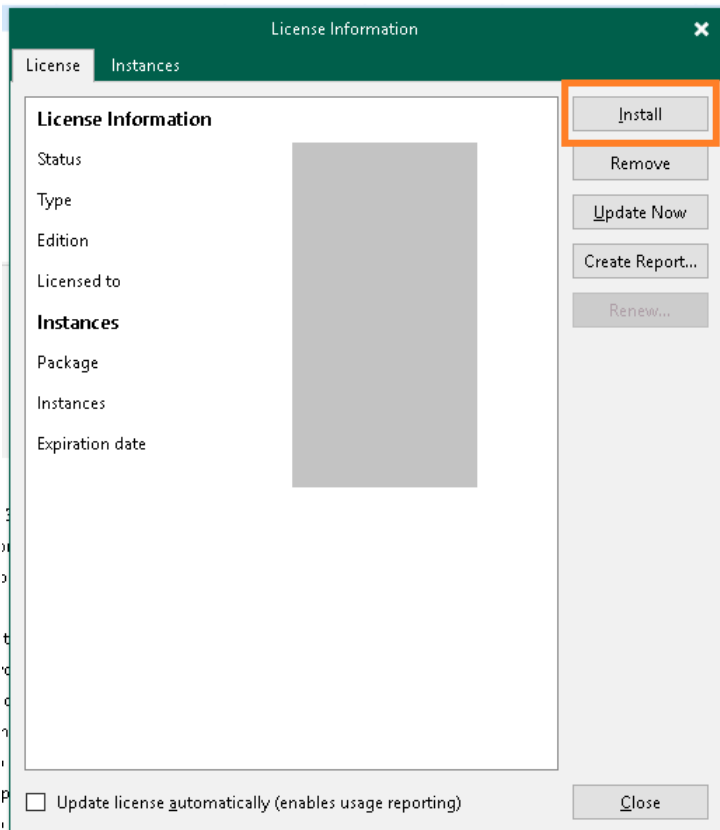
License Information

License Instances

License Information
Status
Type
Edition
Licensed to

Instances
Package
Instances
Expiration date

Install
Remove
Update Now
Create Report...
Renew...

Update license automatically (enables usage reporting)

Close